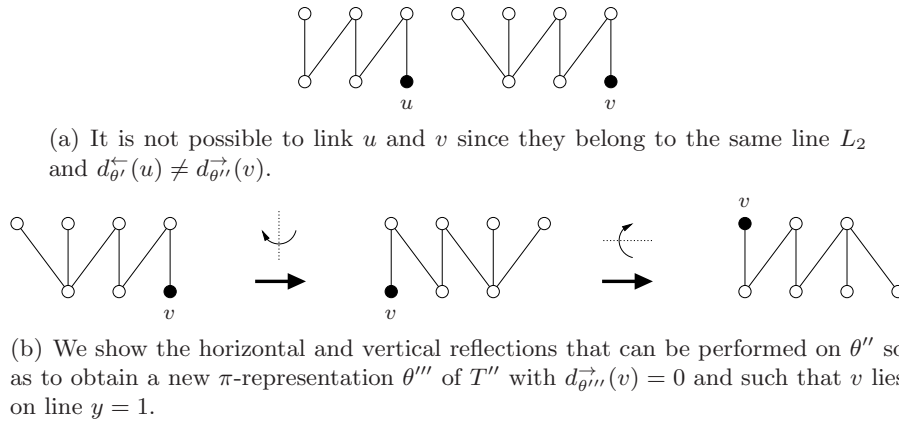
$u$ $v$

(a) It is not possible to link $u$ and $v$ since they belong to the same line $L_2$ and $d^{\leftarrow}_{\theta'}(u) \neq d^{\rightarrow}_{\theta''}(v)$.

$v$ $v$ $v$

(b) We show the horizontal and vertical reflections that can be performed on $\theta''$ s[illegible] as to obtain a new $\pi$-representation $\theta'''$ of $T''$ with $d^{\rightarrow}_{\theta'''}(v) = 0$ and such that $v$ lie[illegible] on line $y = 1$.